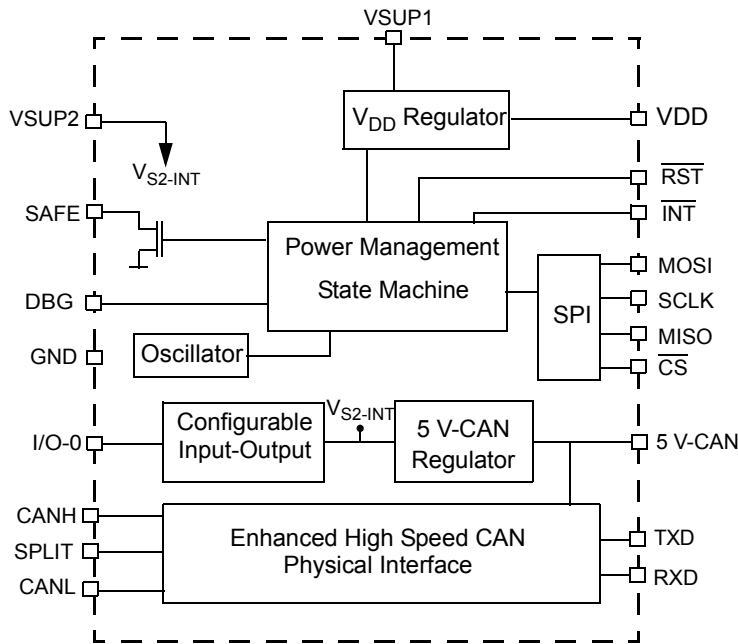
VSUP1

VSUP2

$V_{S2\text{-}INT}$

$V_{DD}$ Regulator

VDD

$\overline{RST}$

$\overline{INT}$

SAFE

Power Management

State Machine

MOSI

DBG

SPI

SCLK

MISO

GND

Oscillator

$\overline{CS}$

I/O-0

Configurable Input-Output

$V_{S2\text{-}INT}$

5 V-CAN Regulator

5 V-CAN

CANH

SPLIT

CANL

Enhanced High Speed CAN Physical Interface

TXD

RXD